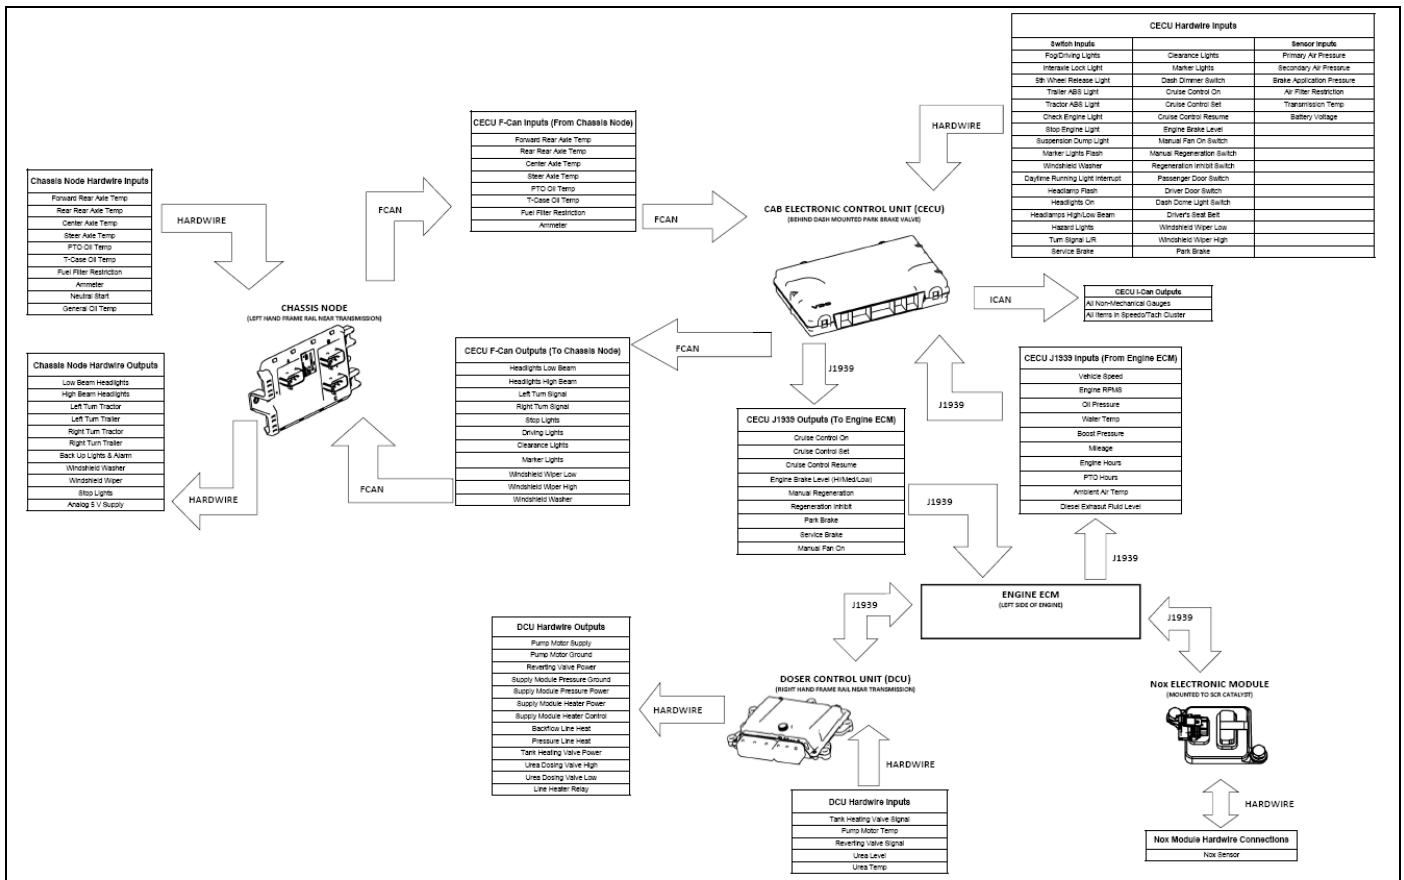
| CECU Hardwire Inputs | | |
|---|---|---|
| Switch Inputs | | Sensor Inputs |
| Fog/Driving Lights | Clearance Lights | Primary Air Pressure |
| Interaxle Lock Light | Marker Lights | Secondary Air Pressure |
| 5th Wheel Release Light | Dash Dimmer Switch | Brake Application Pressure |
| Trailer ABS Light | Cruise Control On | Air Filter Restriction |
| Tractor ABS Light | Cruise Control Set | Transmission Temp |
| Check Engine Light | Cruise Control Resume | Battery Voltage |
| Stop Engine Light | Engine Brake Level | |
| Suspension Dump Light | Manual Fan On Switch | |
| Marker Lights Flash | Manual Regeneration Switch | |
| Windshield Washer | Regeneration Inhibit Switch | |
| Daytime Running Light Interrupt | Passenger Door Switch | |
| Headlamp Flash | Driver Door Switch | |
| Headlights On | Dash Dome Light Switch | |
| Headlamps High/Low Beam | Driver's Seat Belt | |
| Hazard Lights | Windshield Wiper Low | |
| Turn Signal L/R | Windshield Wiper High | |
| Service Brake | Park Brake | |

HARDWIRE

| CECU F-Can Inputs (From Chassis Node) |
|---|
| Forward Rear Axle Temp |
| Rear Rear Axle Temp |
| Center Axle Temp |
| Steer Axle Temp |
| PTO Oil Temp |
| T-Case Oil Temp |
| Fuel Filter Restriction |
| Ammeter |

| Chassis Node Hardwire Inputs |
|---|
| Forward Rear Axle Temp |
| Rear Rear Axle Temp |
| Center Axle Temp |
| Steer Axle Temp |
| PTO Oil Temp |
| T-Case Oil Temp |
| Fuel Filter Restriction |
| Ammeter |
| Neutral Start |
| General Oil Temp |

HARDWIRE

FCAN

FCAN

CAB ELECTRONIC CONTROL UNIT (CECU)
(BEHIND DASH MOUNTED PARK BRAKE VALVE)

ICAN

| CECU I-Can Outputs |
|---|
| All Non-Mechanical Gauges |
| All Items in Speedo/Tach Cluster |

CHASSIS NODE
(LEFT HAND FRAME RAIL NEAR TRANSMISSION)

| Chassis Node Hardwire Outputs |
|---|
| Low Beam Headlights |
| High Beam Headlights |
| Left Turn Tractor |
| Left Turn Trailer |
| Right Turn Tractor |
| Right Turn Trailer |
| Back Up Lights & Alarm |
| Windshield Washer |
| Windshield Wiper |
| Stop Lights |
| Analog 5 V Supply |

HARDWIRE

FCAN

FCAN

| CECU F-Can Outputs (To Chassis Node) |
|---|
| Headlights Low Beam |
| Headlights High Beam |
| Left Turn Signal |
| Right Turn Signal |
| Stop Lights |
| Driving Lights |
| Clearance Lights |
| Marker Lights |
| Windshield Wiper Low |
| Windshield Wiper High |
| Windshield Washer |

J1939

J1939

| CECU J1939 Inputs (From Engine ECM) |
|---|
| Vehicle Speed |
| Engine RPMS |
| Oil Pressure |
| Water Temp |
| Boost Pressure |
| Mileage |
| Engine Hours |
| PTO Hours |
| Ambient Air Temp |
| Diesel Exhaust Fluid Level |

| CECU J1939 Outputs (To Engine ECM) |
|---|
| Cruise Control On |
| Cruise Control Set |
| Cruise Control Resume |
| Engine Brake Level (Hi/Med/Low) |
| Manual Regeneration |
| Regeneration Inhibit |
| Park Brake |
| Service Brake |
| Manual Fan On |

J1939

J1939

ENGINE ECM
(LEFT SIDE OF ENGINE)

J1939

J1939

| DCU Hardwire Outputs |
|---|
| Pump Motor Supply |
| Pump Motor Ground |
| Reverting Valve Power |
| Supply Module Pressure Ground |
| Supply Module Pressure Power |
| Supply Module Heater Power |
| Supply Module Heater Control |
| Backflow Line Heat |
| Pressure Line Heat |
| Tank Heating Valve Power |
| Urea Dosing Valve High |
| Urea Dosing Valve Low |
| Line Heater Relay |

HARDWIRE

DOSER CONTROL UNIT (DCU)
(RIGHT HAND FRAME RAIL NEAR TRANSMISSION)

HARDWIRE

| DCU Hardwire Inputs |
|---|
| Tank Heating Valve Signal |
| Pump Motor Temp |
| Reverting Valve Signal |
| Urea Level |
| Urea Temp |

Nox ELECTRONIC MODULE
(MOUNTED TO SCR CATALYST)

HARDWIRE

| Nox Module Hardwire Connections |
|---|
| Nox Sensor |